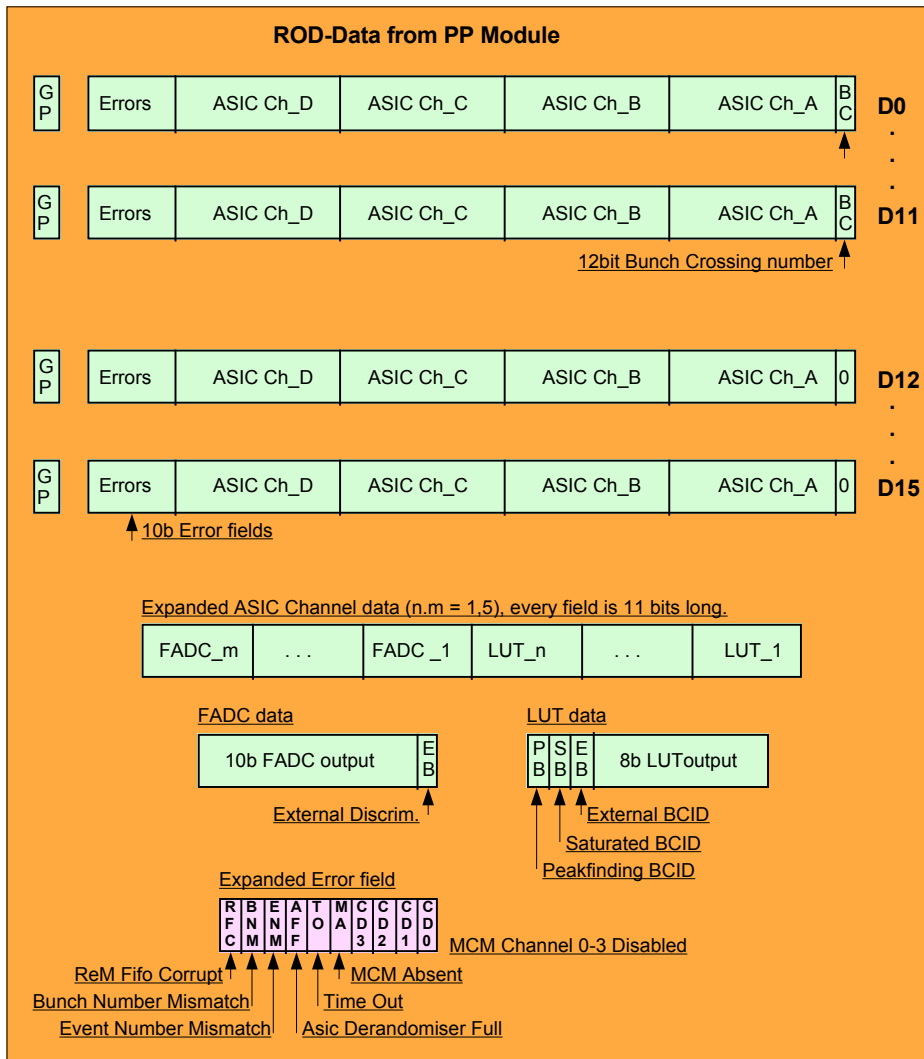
ROD-Data from PP Module

| GP | Errors | ASIC Ch_D | ASIC Ch_C | ASIC Ch_B | ASIC Ch_A | BC |

D0
.
.
.

| GP | Errors | ASIC Ch_D | ASIC Ch_C | ASIC Ch_B | ASIC Ch_A | BC |

D11

12bit Bunch Crossing number

| GP | Errors | ASIC Ch_D | ASIC Ch_C | ASIC Ch_B | ASIC Ch_A | 0 |

D12
.
.
.

| GP | Errors | ASIC Ch_D | ASIC Ch_C | ASIC Ch_B | ASIC Ch_A | 0 |

D15

10b Error fields

Expanded ASIC Channel data (n.m = 1,5), every field is 11 bits long.

| FADC_m | . . . | FADC _1 | LUT_n | . . . | LUT_1 |
|---|---|---|---|---|---|

FADC data

| 10b FADC output | EB |
|---|---|

External Discrim.

LUT data

| PB | SB | EB | 8b LUToutput |
|---|---|---|---|

External BCID
Saturated BCID
Peakfinding BCID

Expanded Error field

| RFC | BNM | ENM | AFF | TO | MA | CD3 | CD2 | CD1 | CD0 |
|---|---|---|---|---|---|---|---|---|---|

MCM Channel 0-3 Disabled
ReM Fifo Corrupt
MCM Absent
Bunch Number Mismatch
Time Out
Event Number Mismatch
Asic Derandomiser Full